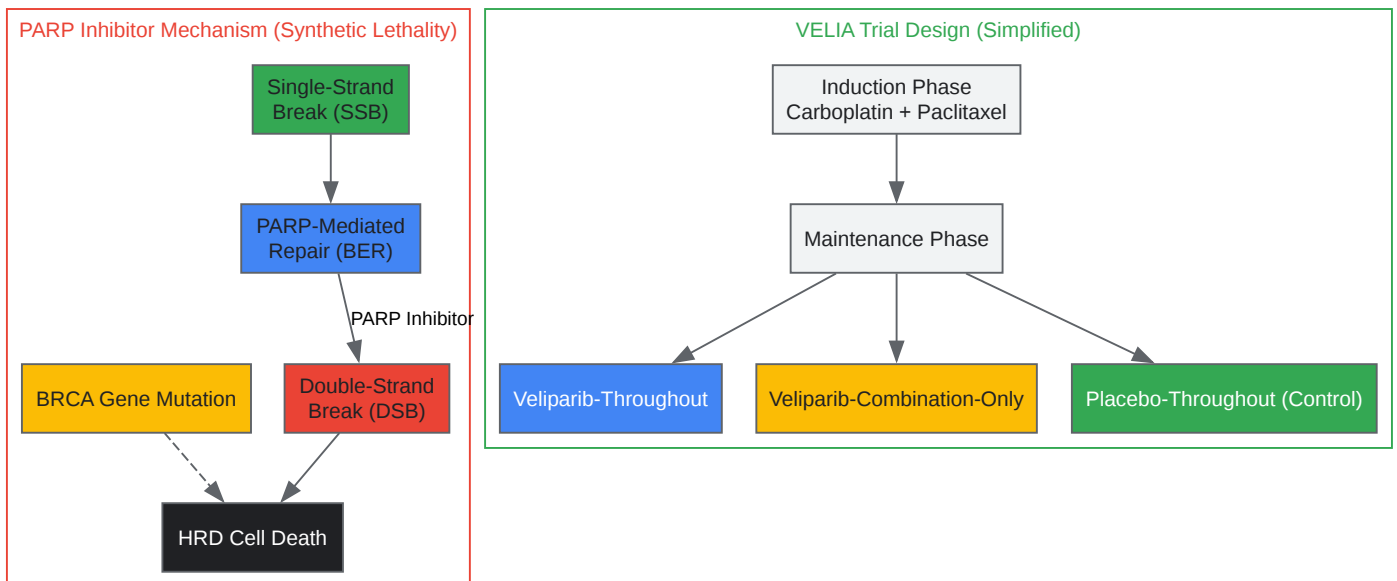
PARP Inhibitor Mechanism (Synthetic Lethality)

Single-Strand Break (SSB)

PARP-Mediated Repair (BER)

PARP Inhibitor

BRCA Gene Mutation

Double-Strand Break (DSB)

HRD Cell Death

VELIA Trial Design (Simplified)

Induction Phase Carboplatin + Paclitaxel

Maintenance Phase

Veliparib-Throughout

Veliparib-Combination-Only

Placebo-Throughout (Control)